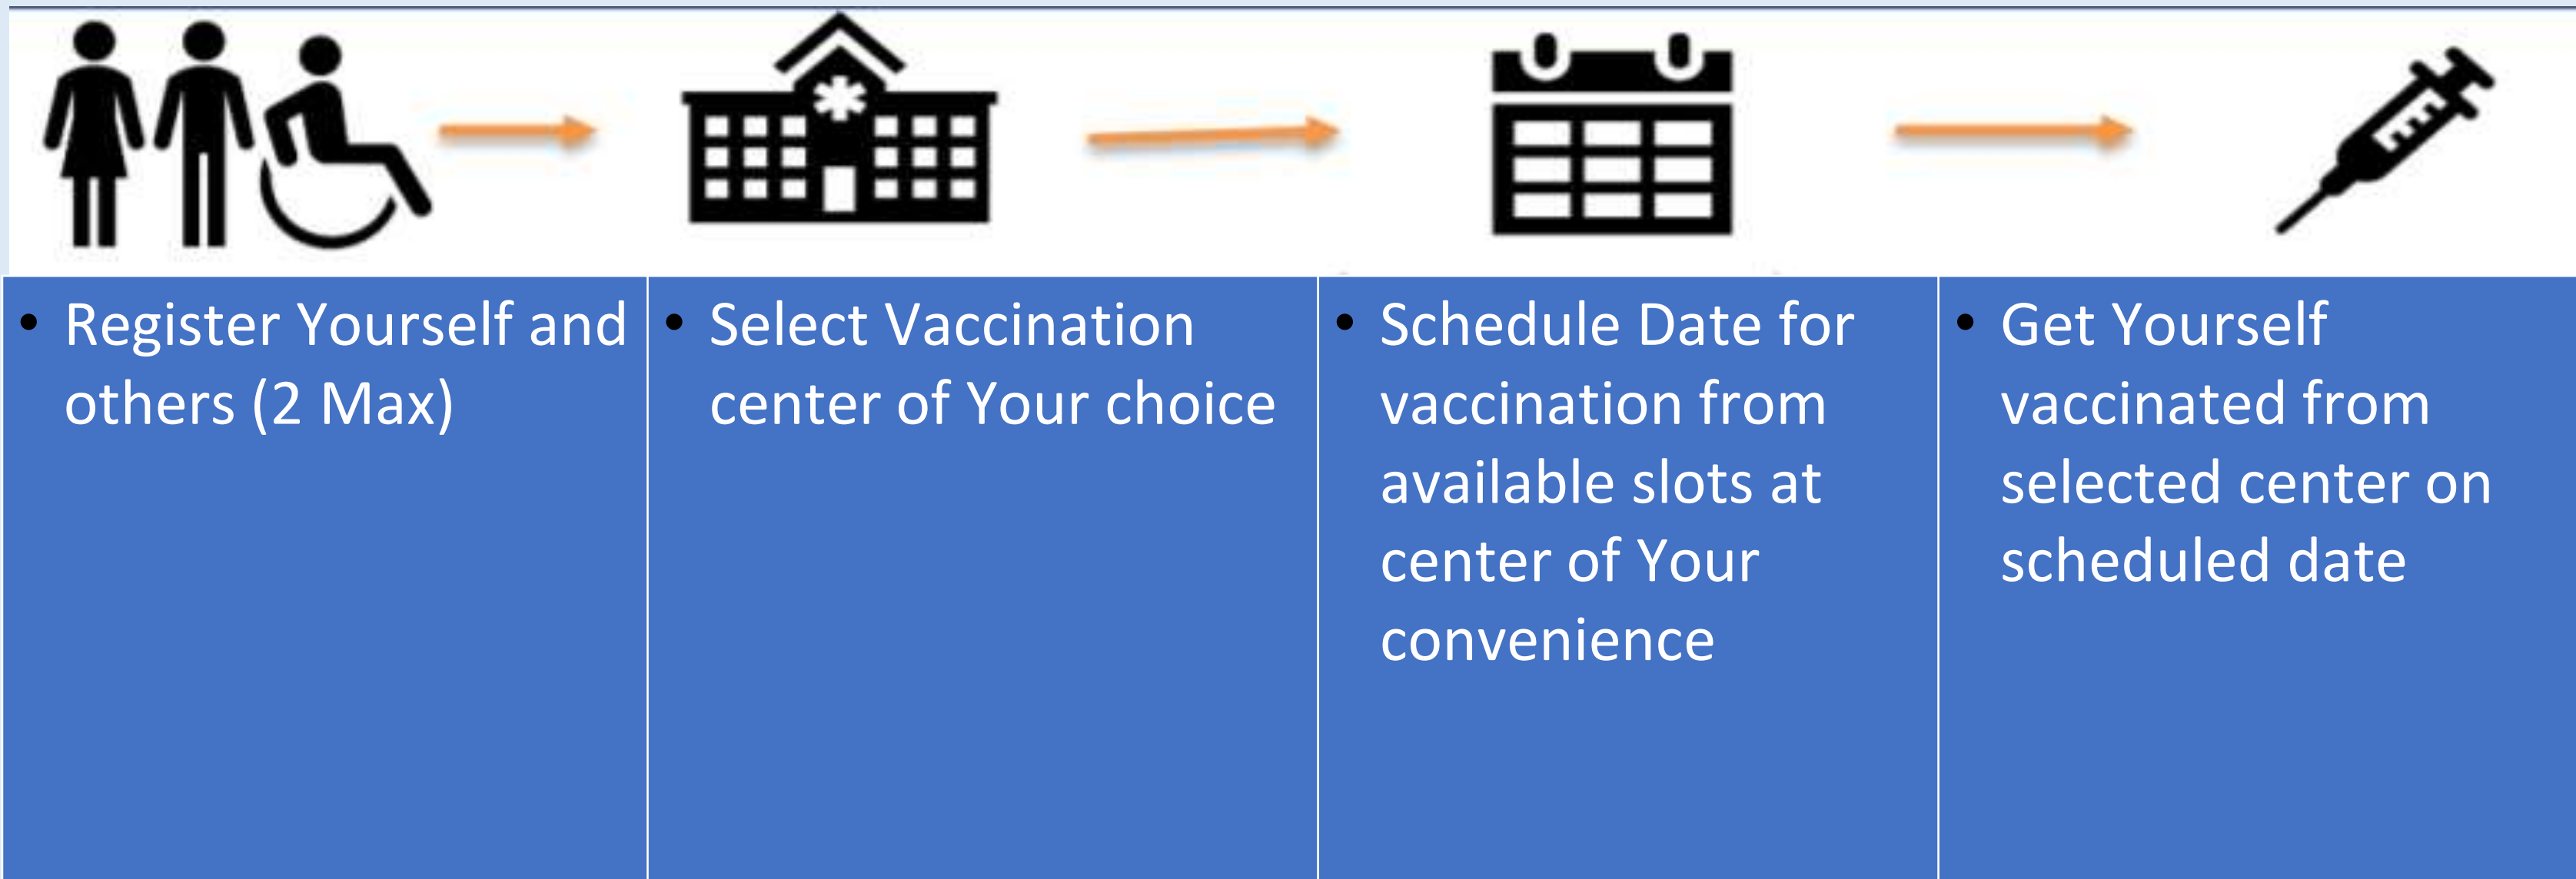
- Register Yourself and others (2 Max)

- Select Vaccination center of Your choice

- Schedule Date for vaccination from available slots at center of Your convenience

- Get Yourself vaccinated from selected center on scheduled date